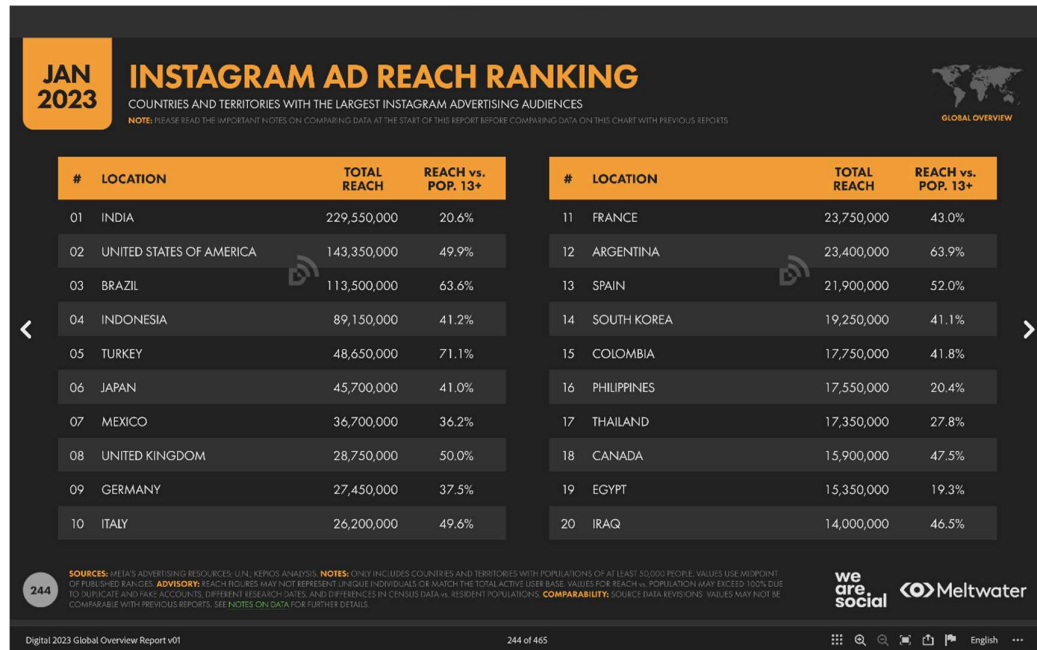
JAN 2023

INSTAGRAM AD REACH RANKING

COUNTRIES AND TERRITORIES WITH THE LARGEST INSTAGRAM ADVERTISING AUDIENCES

NOTE: PLEASE READ THE IMPORTANT NOTES ON COMPARING DATA AT THE START OF THIS REPORT BEFORE COMPARING DATA ON THIS CHART WITH PREVIOUS REPORTS

GLOBAL OVERVIEW

| # | LOCATION | TOTAL REACH | REACH vs. POP. 13+ |
|---|---|---|---|
| 01 | INDIA | 229,550,000 | 20.6% |
| 02 | UNITED STATES OF AMERICA | 143,350,000 | 49.9% |
| 03 | BRAZIL | 113,500,000 | 63.6% |
| 04 | INDONESIA | 89,150,000 | 41.2% |
| 05 | TURKEY | 48,650,000 | 71.1% |
| 06 | JAPAN | 45,700,000 | 41.0% |
| 07 | MEXICO | 36,700,000 | 36.2% |
| 08 | UNITED KINGDOM | 28,750,000 | 50.0% |
| 09 | GERMANY | 27,450,000 | 37.5% |
| 10 | ITALY | 26,200,000 | 49.6% |

| # | LOCATION | TOTAL REACH | REACH vs. POP. 13+ |
|---|---|---|---|
| 11 | FRANCE | 23,750,000 | 43.0% |
| 12 | ARGENTINA | 23,400,000 | 63.9% |
| 13 | SPAIN | 21,900,000 | 52.0% |
| 14 | SOUTH KOREA | 19,250,000 | 41.1% |
| 15 | COLOMBIA | 17,750,000 | 41.8% |
| 16 | PHILIPPINES | 17,550,000 | 20.4% |
| 17 | THAILAND | 17,350,000 | 27.8% |
| 18 | CANADA | 15,900,000 | 47.5% |
| 19 | EGYPT | 15,350,000 | 19.3% |
| 20 | IRAQ | 14,000,000 | 46.5% |

244

SOURCES: META'S ADVERTISING RESOURCES; U.N.; KEPIOS ANALYSIS. NOTES: ONLY INCLUDES COUNTRIES AND TERRITORIES WITH POPULATIONS OF AT LEAST 50,000 PEOPLE. VALUES USE MIDPOINT OF PUBLISHED RANGES. ADVISORY: REACH FIGURES MAY NOT REPRESENT UNIQUE INDIVIDUALS OR MATCH THE TOTAL ACTIVE USER BASE. VALUES FOR REACH vs. POPULATION MAY EXCEED 100% DUE TO DUPLICATE AND FAKE ACCOUNTS, DIFFERENT RESEARCH DATES, AND DIFFERENCES IN CENSUS DATA vs. RESIDENT POPULATIONS. COMPARABILITY: SOURCE DATA REVISIONS. VALUES MAY NOT BE COMPARABLE WITH PREVIOUS REPORTS. SEE NOTES ON DATA FOR FURTHER DETAILS.

we are social

Meltwater

Digital 2023 Global Overview Report v01

244 of 465

English